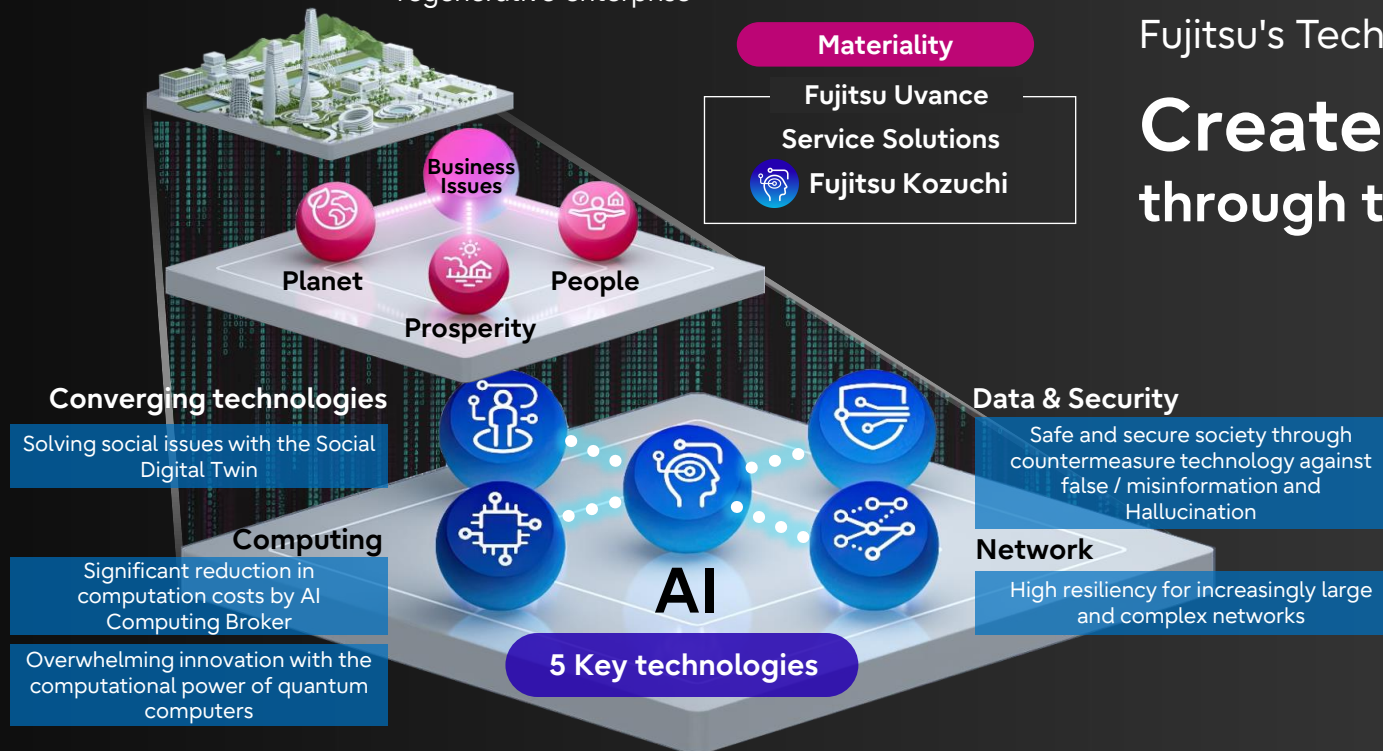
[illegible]

Materiality

Fujitsu Uvance

Service Solutions

Fujitsu Kozuchi

Fujitsu's Tech

Create

through t

Business Issues

Planet

People

Prosperity

Converging technologies

Solving social issues with the Social Digital Twin

Data & Security

Safe and secure society through countermeasure technology against false / misinformation and Hallucination

Computing

Significant reduction in computation costs by AI Computing Broker

Overwhelming innovation with the computational power of quantum computers

Network

High resiliency for increasingly large and complex networks

AI

5 Key technologies